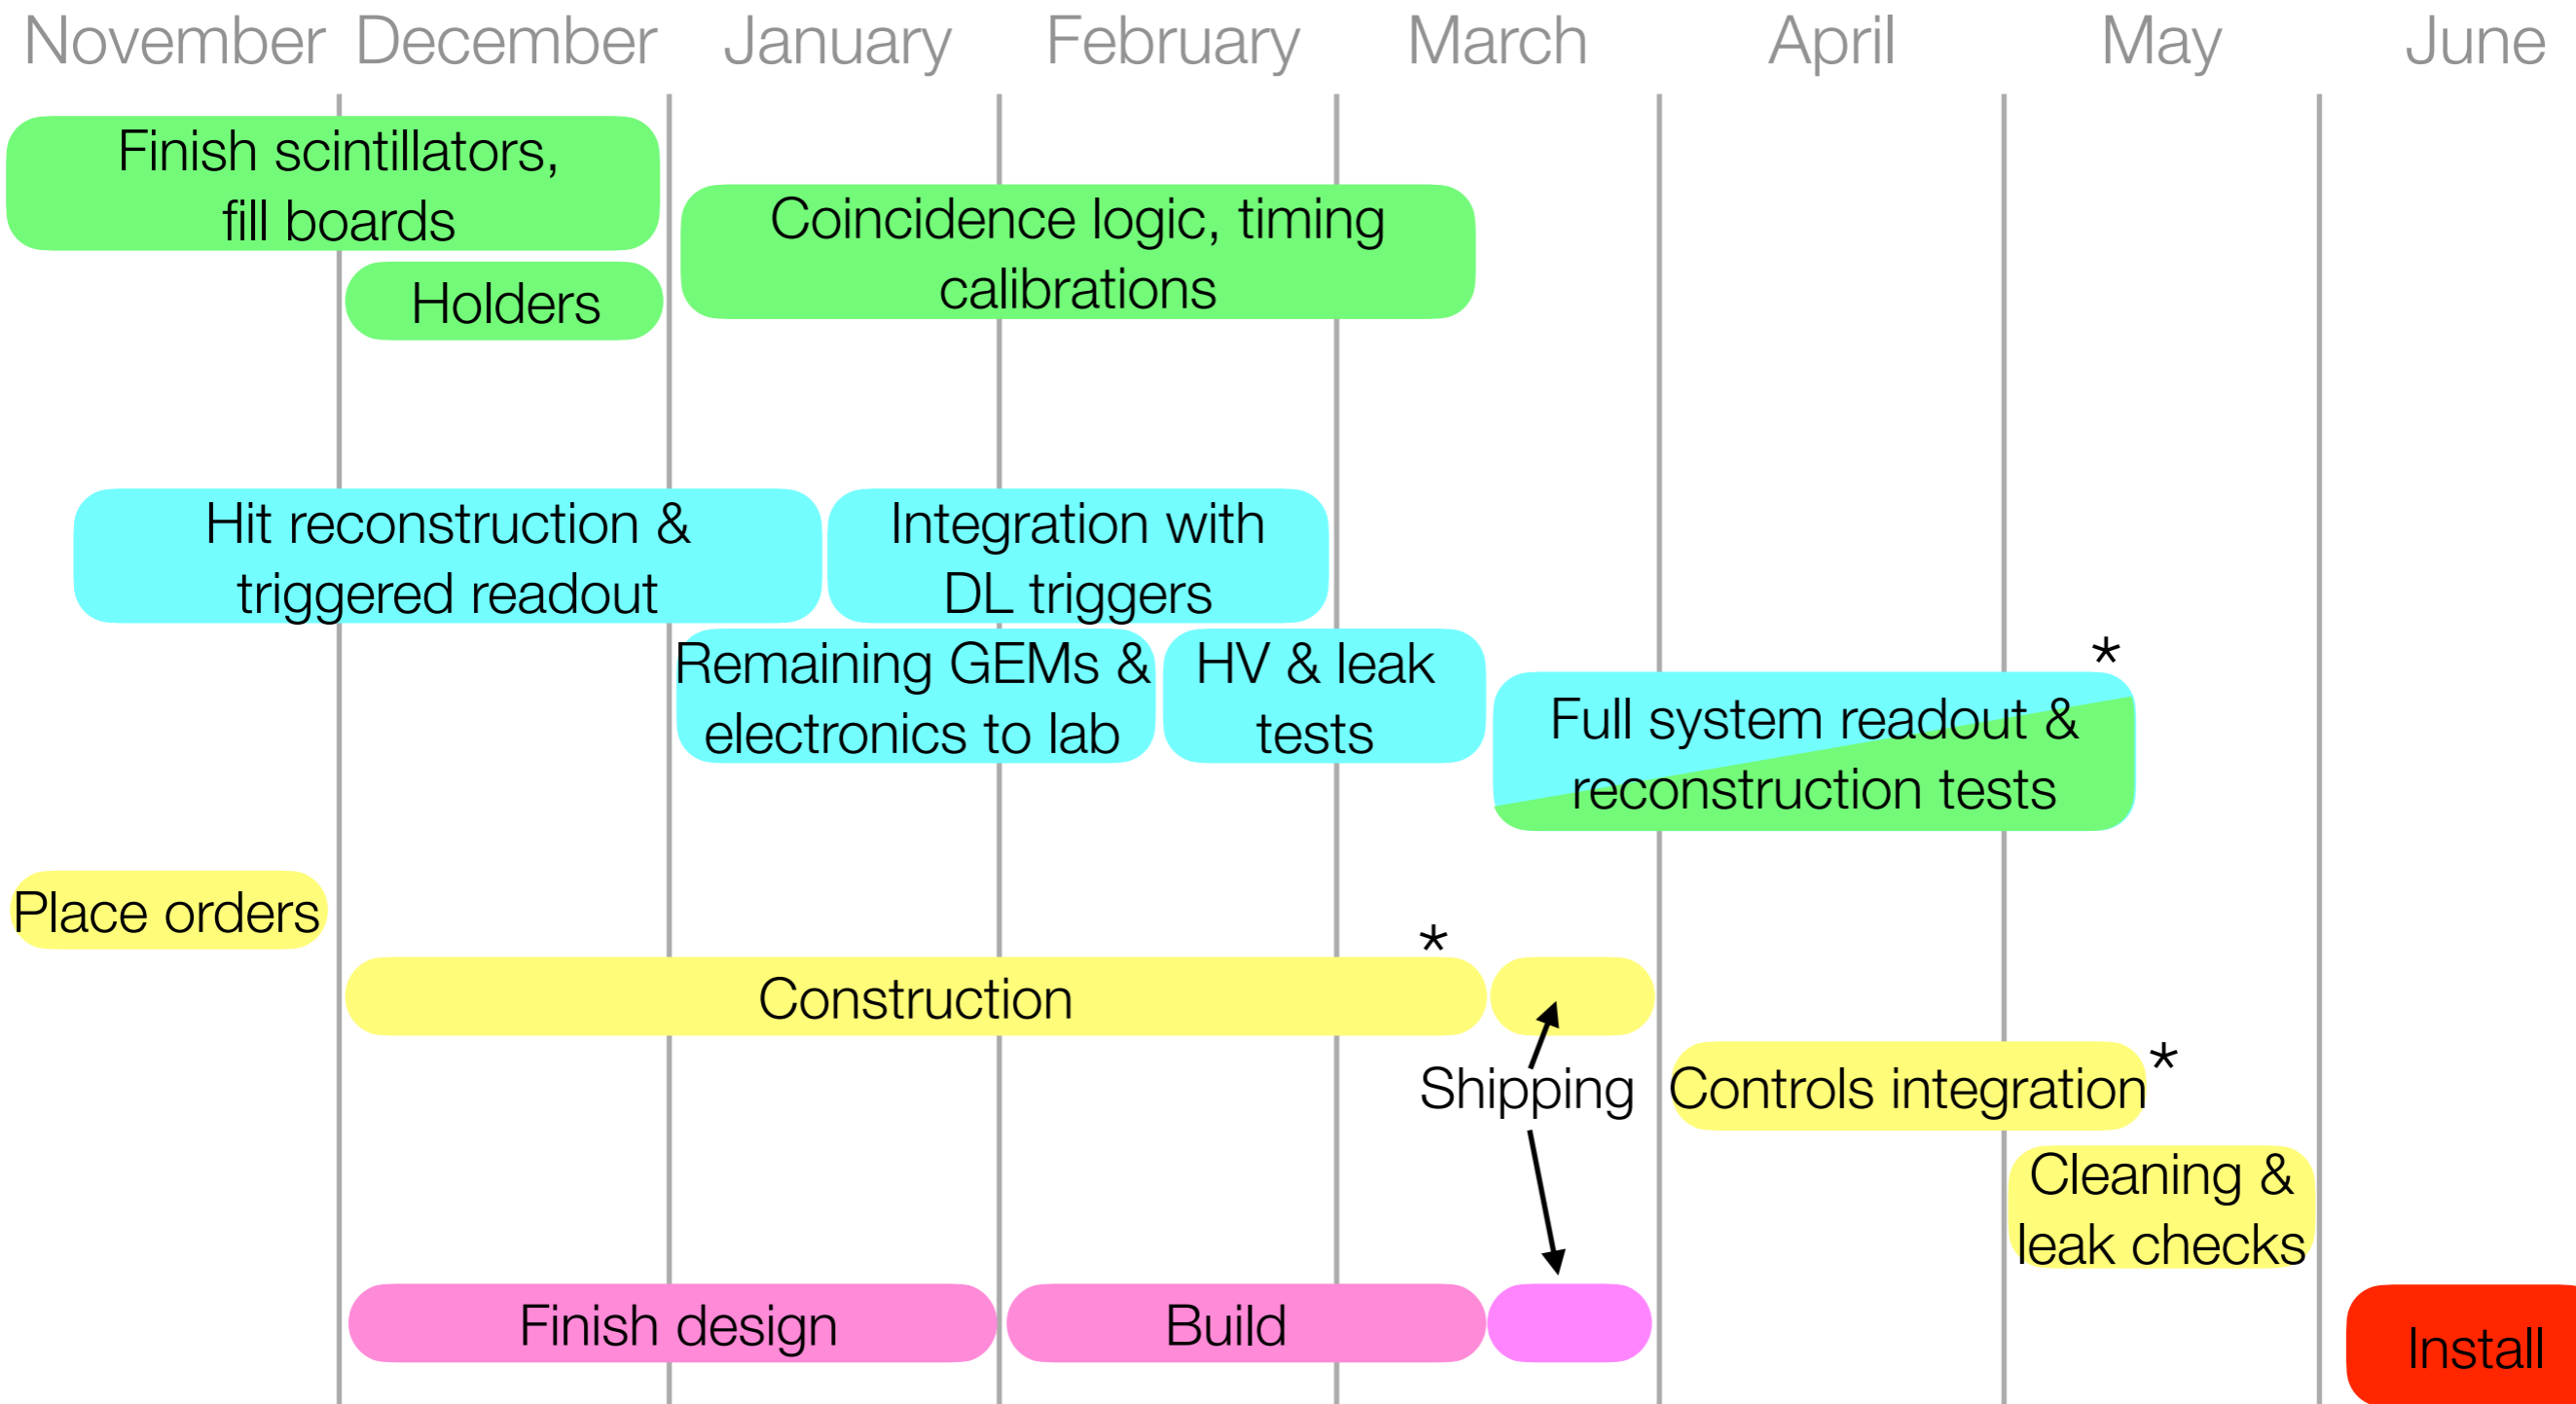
November December January February March April May June

Finish scintillators, fill boards

Holders

Coincidence logic, timing calibrations

Hit reconstruction & triggered readout

Integration with DL triggers

Remaining GEMs & electronics to lab

HV & leak tests

*

Full system readout & reconstruction tests

Place orders

*

Construction

Shipping

Controls integration *

Cleaning & leak checks

Finish design

Build

Install